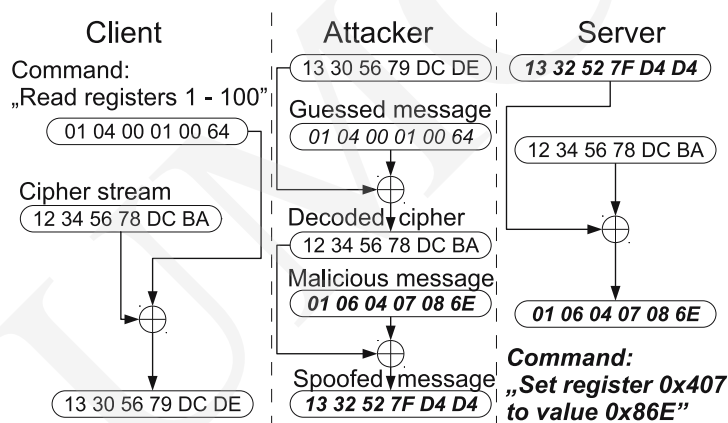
Client

Command:
„Read registers 1 - 100"

01 04 00 01 00 64

Cipher stream

12 34 56 78 DC BA

13 30 56 79 DC DE

Attacker

13 30 56 79 DC DE

Guessed message

01 04 00 01 00 64

Decoded cipher

12 34 56 78 DC BA

Malicious message

01 06 04 07 08 6E

Spoofed message

13 32 52 7F D4 D4

Server

13 32 52 7F D4 D4

12 34 56 78 DC BA

01 06 04 07 08 6E

Command:
„Set register 0x407 to value 0x86E"